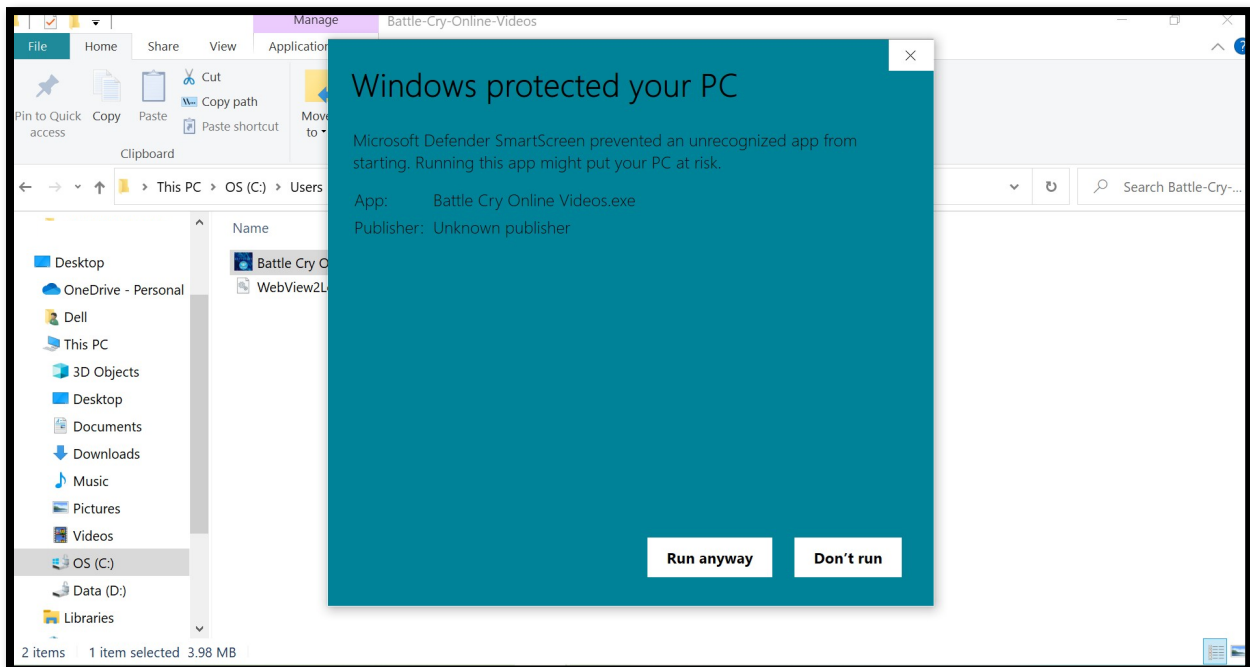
Manage
Battle-Cry-Online-Videos
File
Home
Share
View
Application
Pin to Quick access
Copy
Paste
Cut
Copy path
Paste shortcut
Clipboard
Move to
This PC > OS (C:) > Users
Search Battle-Cry-...
Name
Battle Cry O
WebView2L
Desktop
OneDrive - Personal
Dell
This PC
3D Objects
Desktop
Documents
Downloads
Music
Pictures
Videos
OS (C:)
Data (D:)
Libraries
2 items
1 item selected 3.98 MB

Windows protected your PC

Microsoft Defender SmartScreen prevented an unrecognized app from starting. Running this app might put your PC at risk.

App: Battle Cry Online Videos.exe
Publisher: Unknown publisher

Run anyway
Don't run